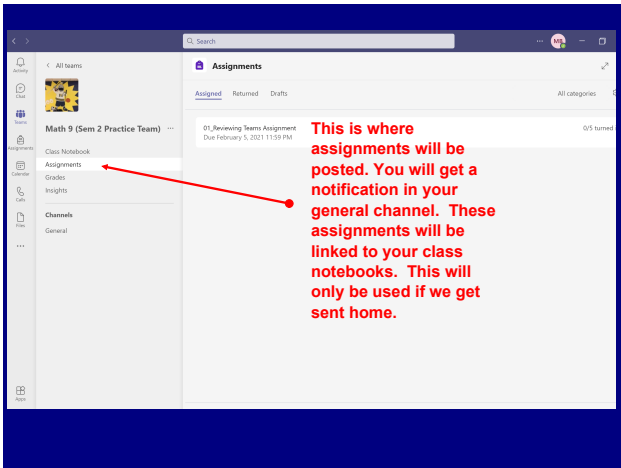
Search

ME

Activity

Chat

Teams

Assignments

Calendar

Calls

Files

...

Apps

< All teams

Math 9 (Sem 2 Practice Team) ...

Class Notebook

Assignments

Grades

Insights

Channels

General

Assignments

Assigned Returned Drafts

All categories

01_Reviewing Teams Assignment
Due February 5, 2021 11:59 PM

0/5 turned

This is where assignments will be posted. You will get a notification in your general channel. These assignments will be linked to your class notebooks. This will only be used if we get sent home.